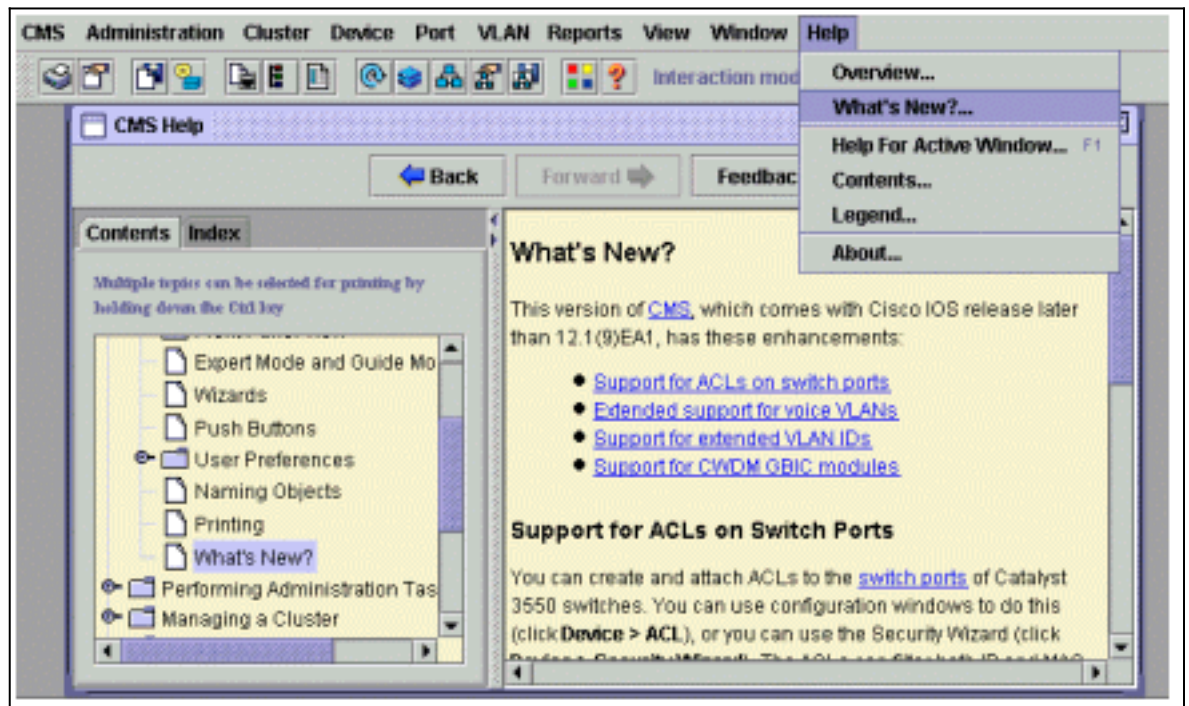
CMS Administration Cluster Device Port VLAN Reports View Window Help

Interaction mod

Overview...
What's New?...
Help For Active Window... F1
Contents...
Legend...
About...

CMS Help

Back Forward Feedbac

Contents Index

Multiple topics can be selected for printing by holding down the Ctrl key

Expert Mode and Guide Mo
Wizards
Push Buttons
User Preferences
Naming Objects
Printing
What's New?
Performing Administration Tas
Managing a Cluster

What's New?

This version of CMS, which comes with Cisco IOS release later than 12.1(9)EA1, has these enhancements:

- Support for ACLs on switch ports
- Extended support for voice VLANs
- Support for extended VLAN IDs
- Support for CWDM GBIC modules

Support for ACLs on Switch Ports

You can create and attach ACLs to the switch ports of Catalyst 3550 switches. You can use configuration windows to do this (click Device > ACL), or you can use the Security Wizard (click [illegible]